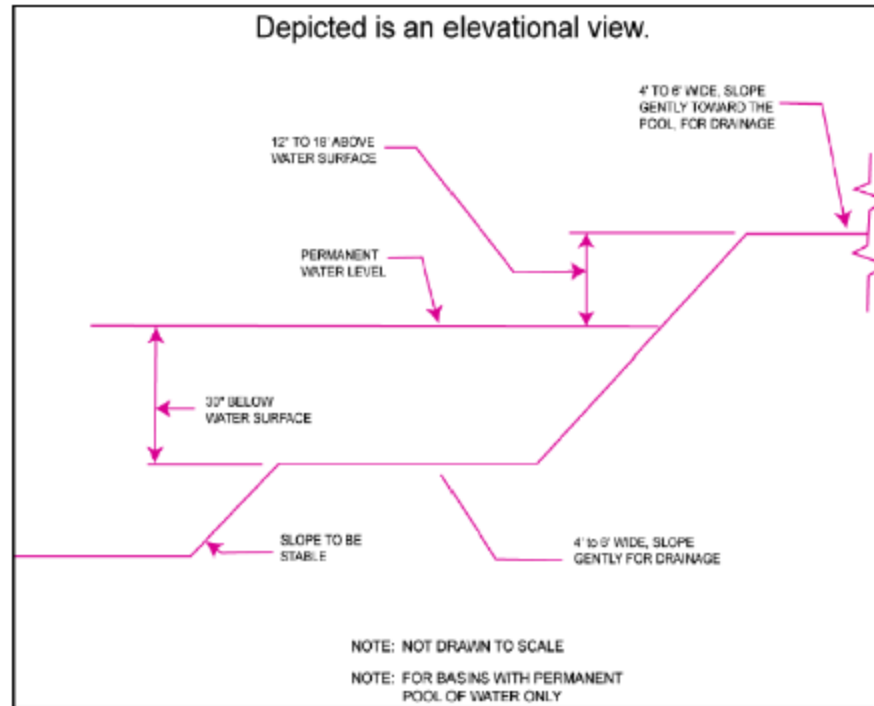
Depicted is an elevational view.

4' TO 6' WIDE, SLOPE GENTLY TOWARD THE POOL, FOR DRAINAGE

12" TO 18" ABOVE WATER SURFACE

PERMANENT WATER LEVEL

30" BELOW WATER SURFACE

SLOPE TO BE STABLE

4' to 6' WIDE, SLOPE GENTLY FOR DRAINAGE

NOTE: NOT DRAWN TO SCALE

NOTE: FOR BASINS WITH PERMANENT POOL OF WATER ONLY